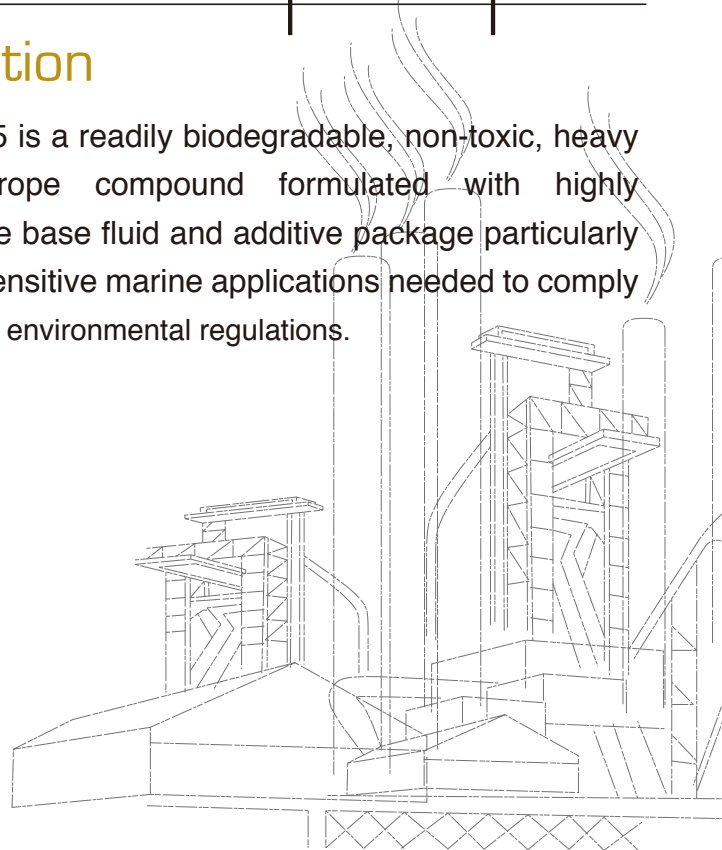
tion

5 is a readily biodegradable, non-toxic, heavy rope compound formulated with highly e base fluid and additive package particularly ensitive marine applications needed to comply environmental regulations.